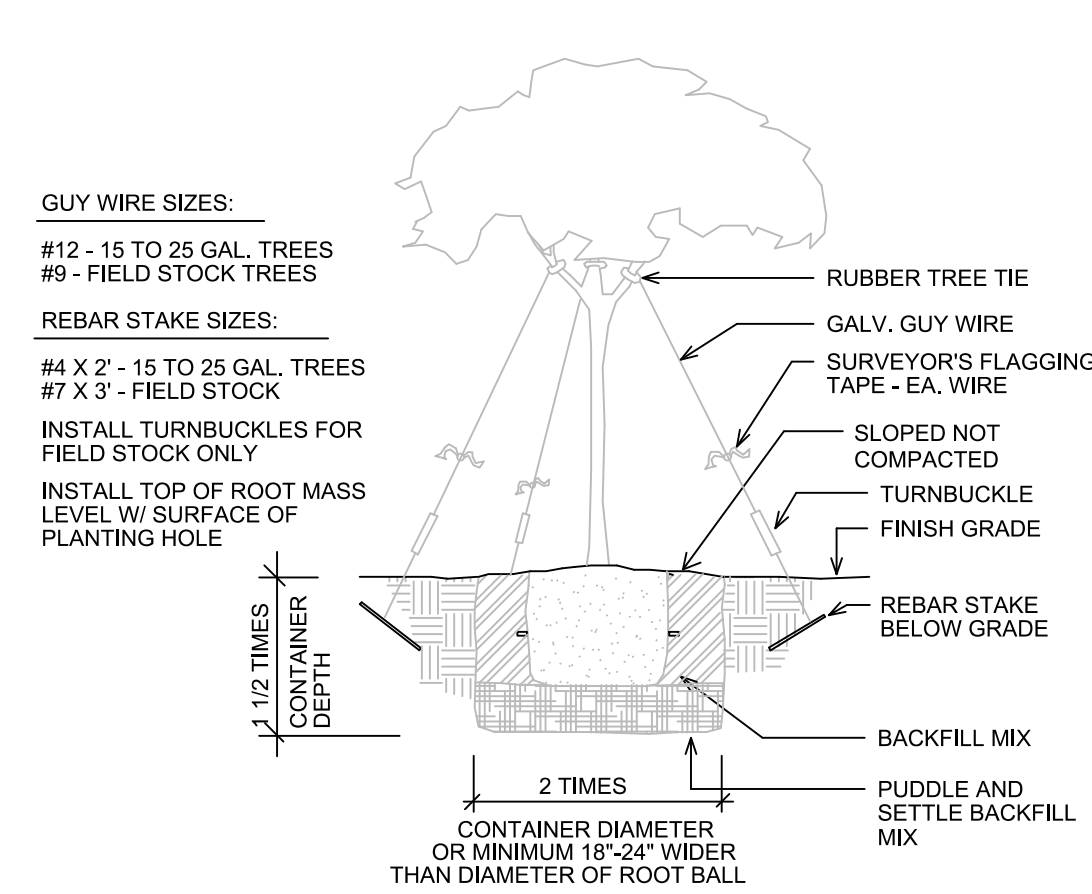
GUY WIRE SIZES:

#12 - 15 TO 25 GAL. TREES
#9 - FIELD STOCK TREES

REBAR STAKE SIZES:

#4 X 2' - 15 TO 25 GAL. TREES
#7 X 3' - FIELD STOCK

INSTALL TURNBUCKLES FOR FIELD STOCK ONLY

INSTALL TOP OF ROOT MASS LEVEL W/ SURFACE OF PLANTING HOLE

RUBBER TREE TIE

GALV. GUY WIRE

SURVEYOR'S FLAGGING TAPE - EA. WIRE

SLOPED NOT COMPACTED

TURNBUCKLE

FINISH GRADE

REBAR STAKE BELOW GRADE

1 1/2 TIMES CONTAINER DEPTH

BACKFILL MIX

PUDDLE AND SETTLE BACKFILL MIX

2 TIMES

CONTAINER DIAMETER OR MINIMUM 18"-24" WIDER THAN DIAMETER OF ROOT BALL